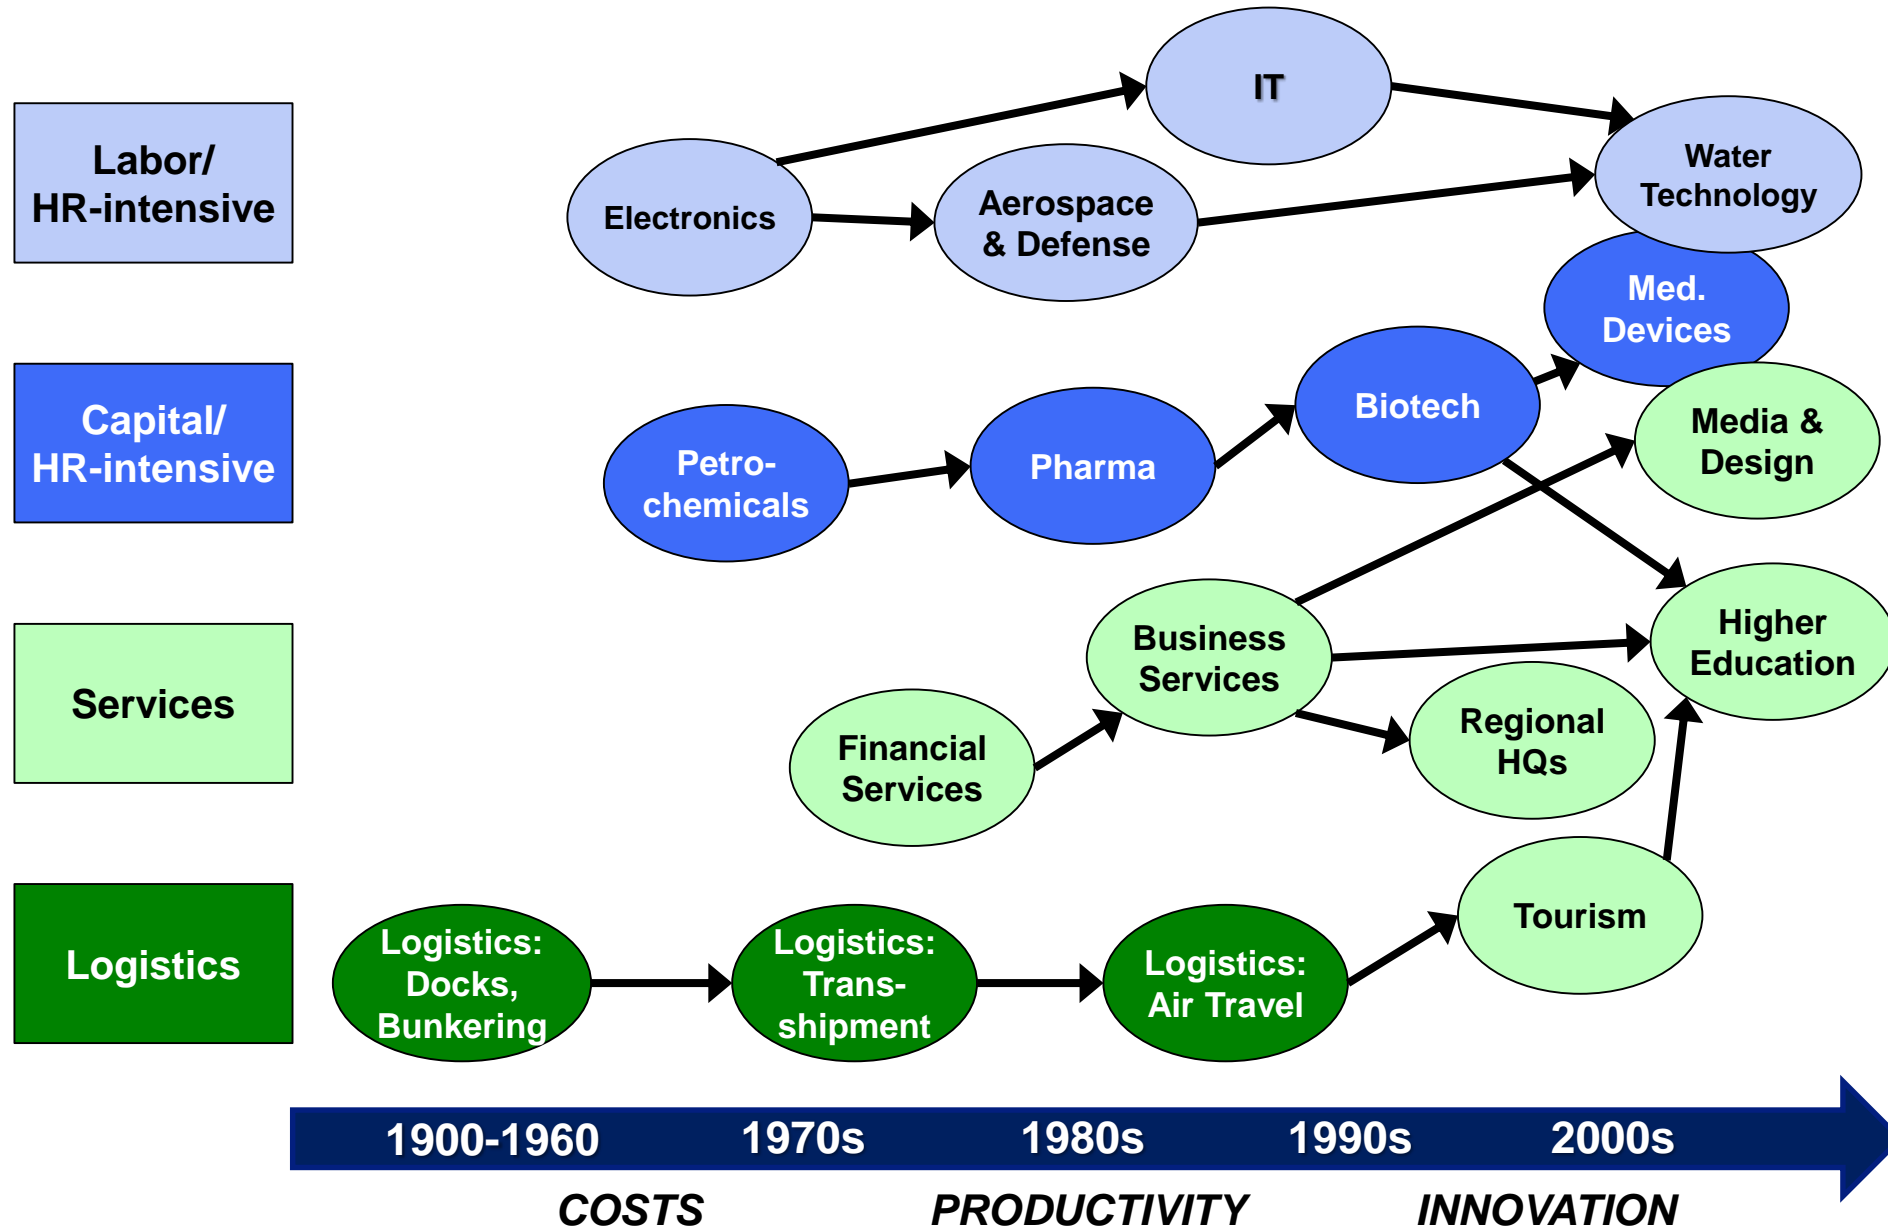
Labor/ HR-intensive

Capital/ HR-intensive

Services

Logistics

IT

Water Technology

Electronics

Aerospace & Defense

Med. Devices

Biotech

Petro-chemicals

Pharma

Media & Design

Business Services

Higher Education

Financial Services

Regional HQs

Tourism

Logistics: Docks, Bunkering

Logistics: Trans-shipment

Logistics: Air Travel

1900-1960 1970s 1980s 1990s 2000s

COSTS PRODUCTIVITY INNOVATION